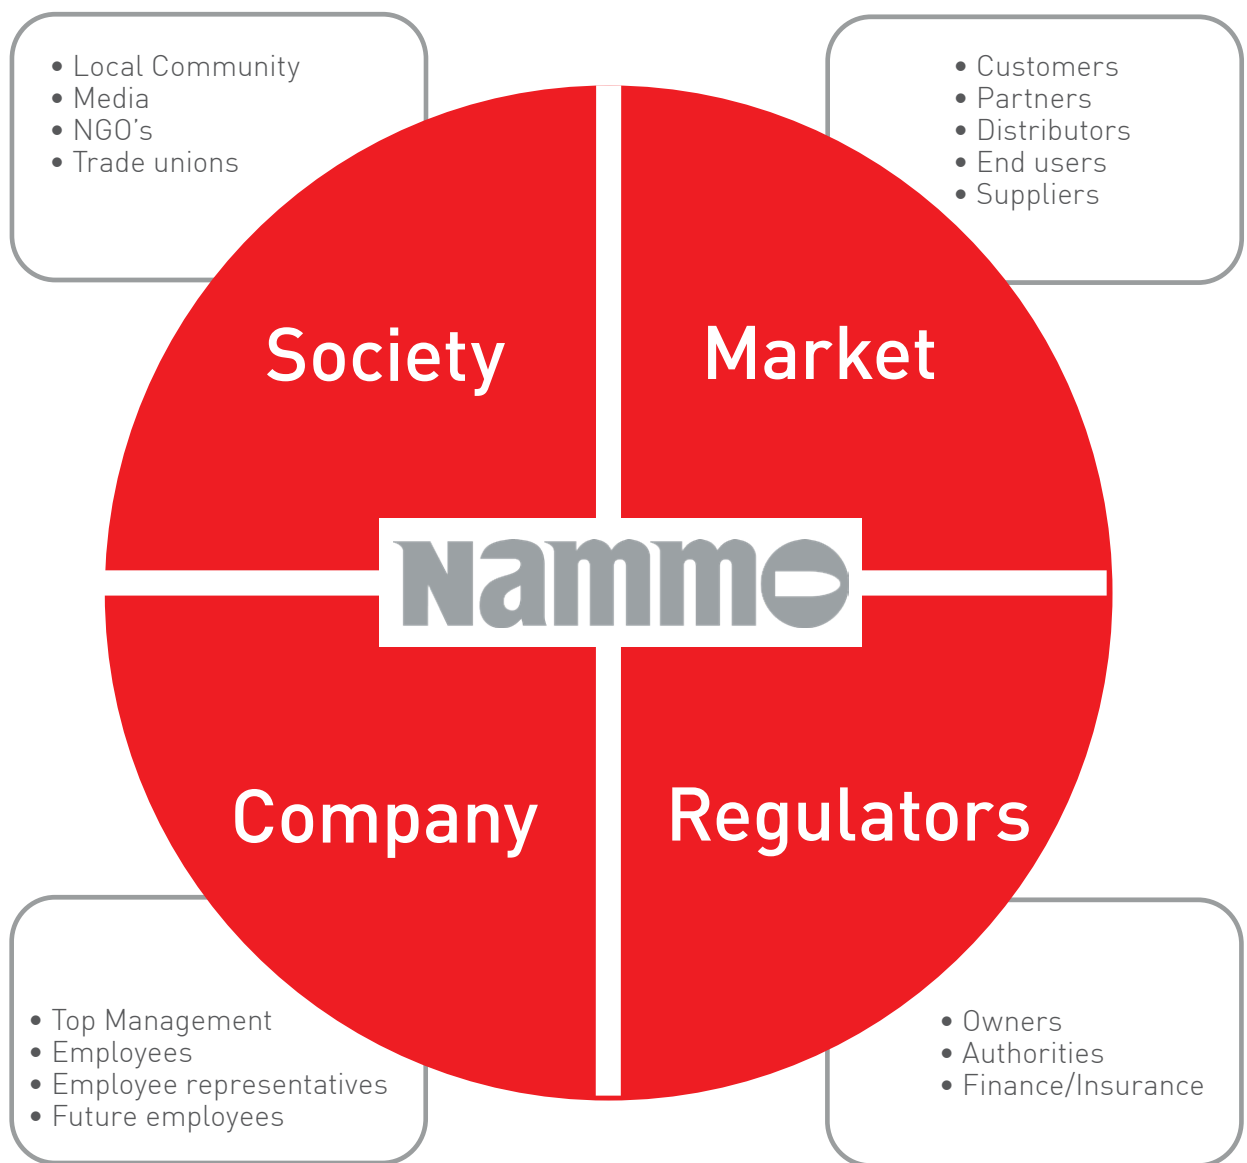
• Local Community
• Media
• NGO's
• Trade unions

• Customers
• Partners
• Distributors
• End users
• Suppliers

Society

Market

Nammo

Company

Regulators

• Top Management
• Employees
• Employee representatives
• Future employees

• Owners
• Authorities
• Finance/Insurance